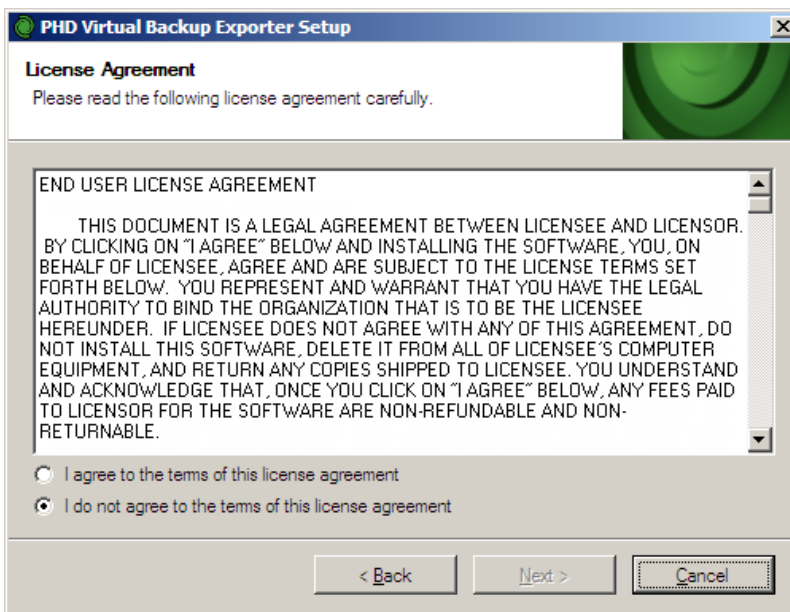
PHD Virtual Backup Exporter Setup

License Agreement
Please read the following license agreement carefully.

END USER LICENSE AGREEMENT

THIS DOCUMENT IS A LEGAL AGREEMENT BETWEEN LICENSEE AND LICENSOR. BY CLICKING ON "I AGREE" BELOW AND INSTALLING THE SOFTWARE, YOU, ON BEHALF OF LICENSEE, AGREE AND ARE SUBJECT TO THE LICENSE TERMS SET FORTH BELOW. YOU REPRESENT AND WARRANT THAT YOU HAVE THE LEGAL AUTHORITY TO BIND THE ORGANIZATION THAT IS TO BE THE LICENSEE HEREUNDER. IF LICENSEE DOES NOT AGREE WITH ANY OF THIS AGREEMENT, DO NOT INSTALL THIS SOFTWARE, DELETE IT FROM ALL OF LICENSEE'S COMPUTER EQUIPMENT, AND RETURN ANY COPIES SHIPPED TO LICENSEE. YOU UNDERSTAND AND ACKNOWLEDGE THAT, ONCE YOU CLICK ON "I AGREE" BELOW, ANY FEES PAID TO LICENSOR FOR THE SOFTWARE ARE NON-REFUNDABLE AND NON-RETURNABLE.

I agree to the terms of this license agreement

I do not agree to the terms of this license agreement

< Back
Next >
Cancel